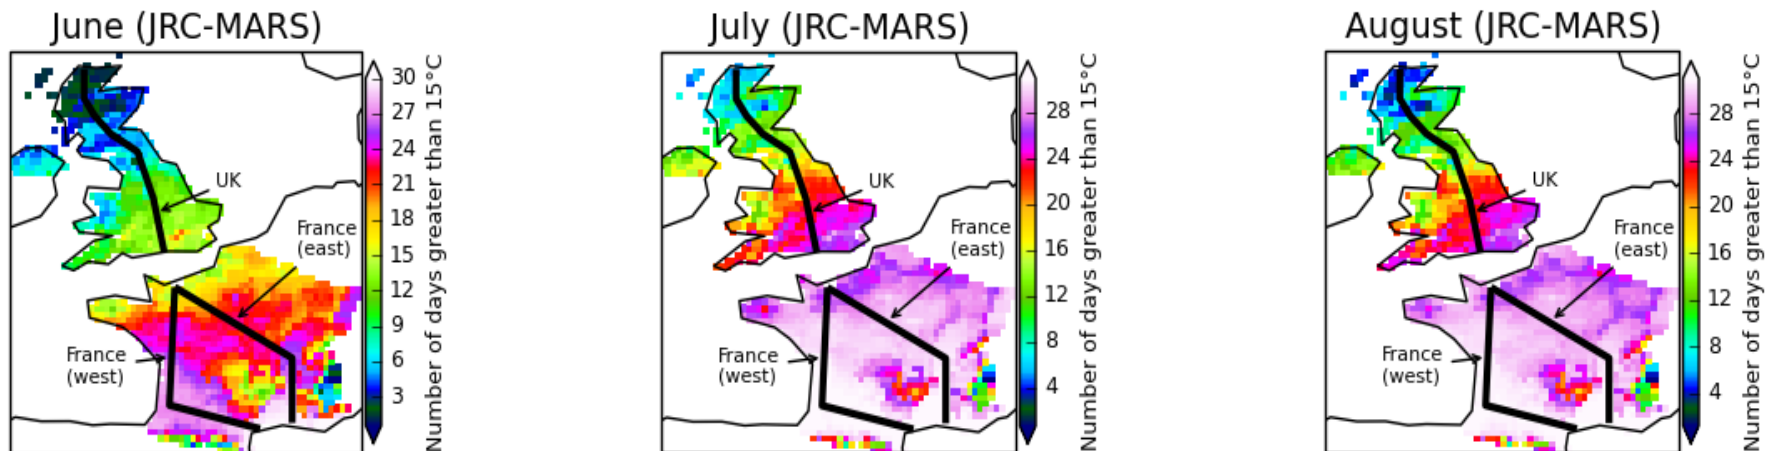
June (JRC-MARS)

UK

France (east)

France (west)

30
27
24
21
18
15
12
9
6
3

Number of days greater than 15°C

July (JRC-MARS)

UK

France (east)

France (west)

28
24
20
16
12
8
4

Number of days greater than 15°C

August (JRC-MARS)

UK

France (east)

France (west)

28
24
20
16
12
8
4

Number of days greater than 15°C